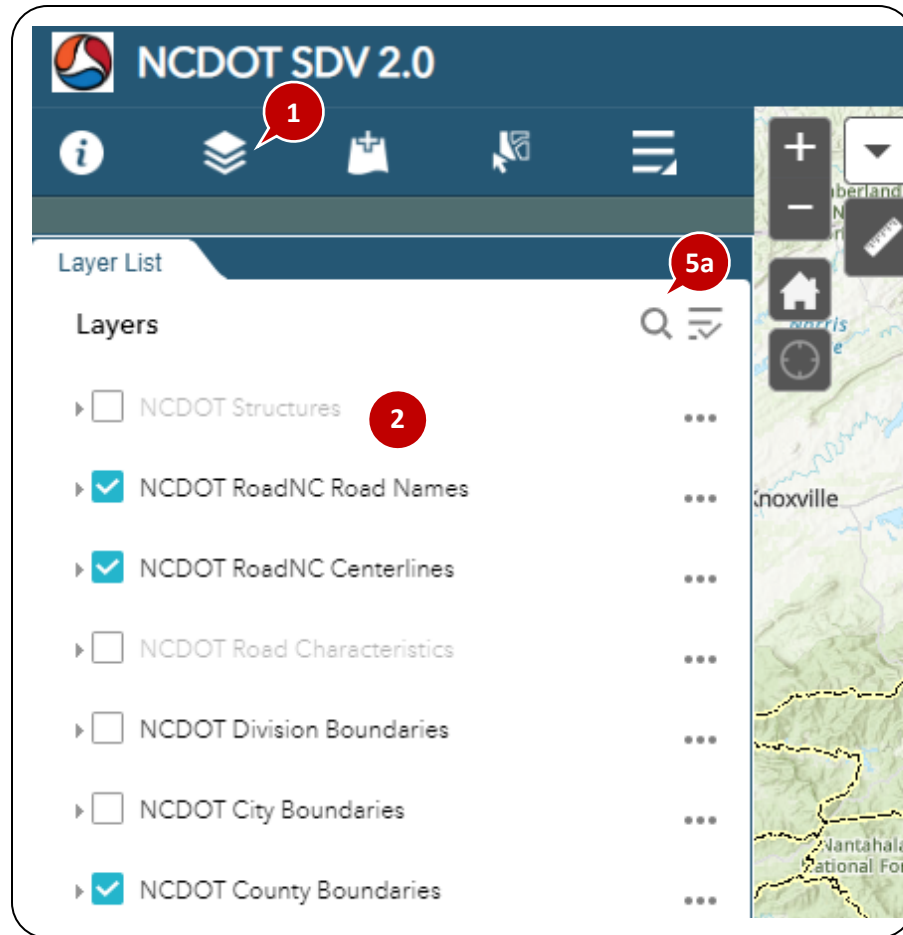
NCDOT SDV 2.0

1

Layer List

5a

Layers

NCDOT Structures

2

NCDOT RoadNC Road Names

NCDOT RoadNC Centerlines

NCDOT Road Characteristics

NCDOT Division Boundaries

NCDOT City Boundaries

NCDOT County Boundaries

Knoxville

Nantahala
National For